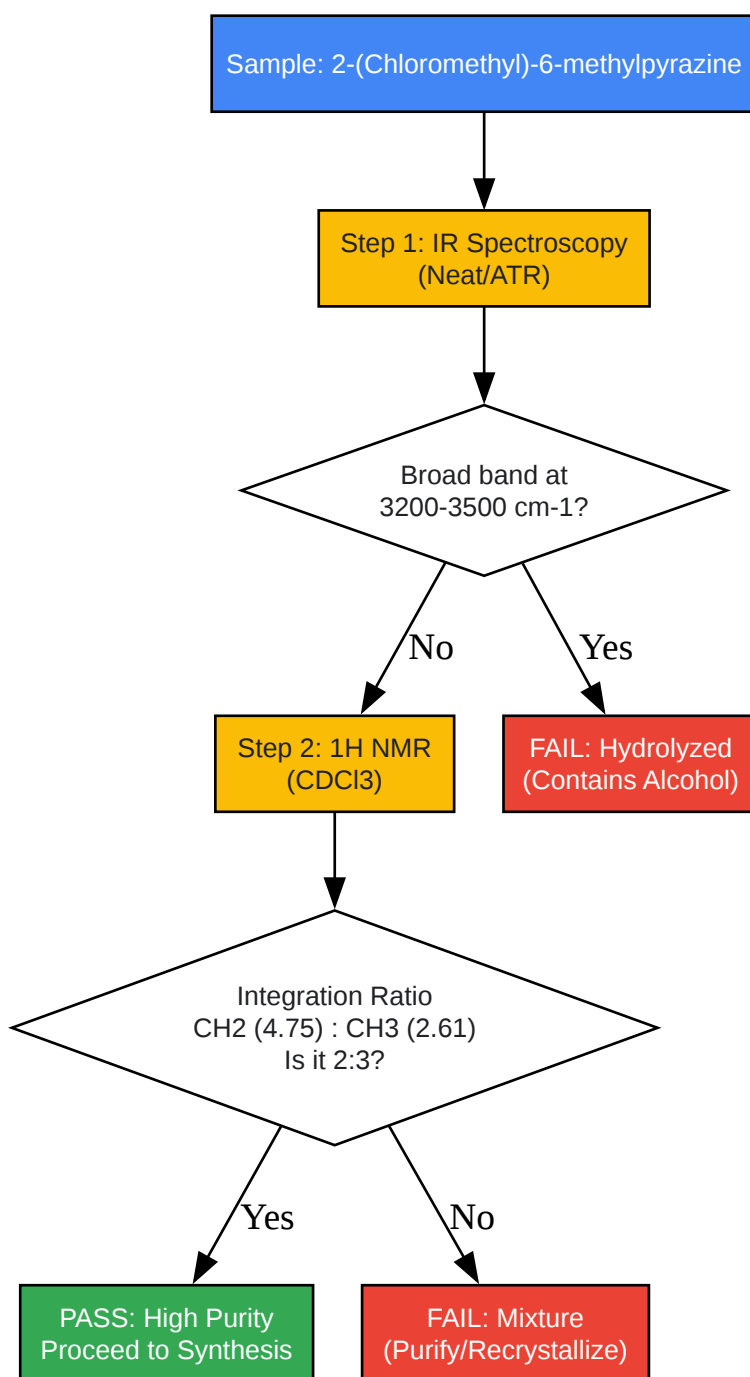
Sample: 2-(Chloromethyl)-6-methylpyrazine

Step 1: IR Spectroscopy (Neat/ATR)

Broad band at 3200-3500 cm-1?

No

Yes

Step 2: 1H NMR (CDCl3)

FAIL: Hydrolyzed (Contains Alcohol)

Integration Ratio CH2 (4.75) : CH3 (2.61) Is it 2:3?

Yes

No

PASS: High Purity Proceed to Synthesis

FAIL: Mixture (Purify/Recrystallize)